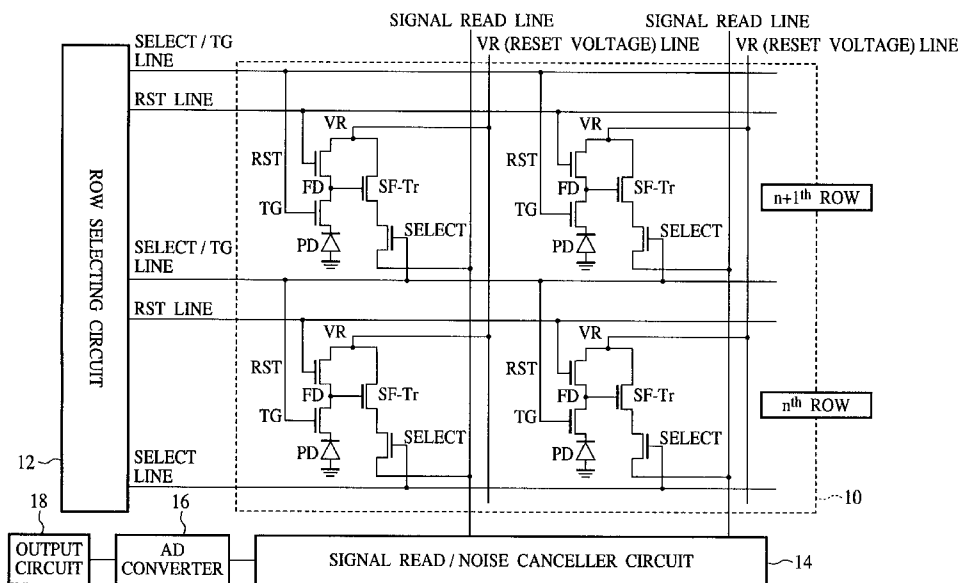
SIGNAL READ LINE
SIGNAL READ LINE
VR (RESET VOLTAGE) LINE
VR (RESET VOLTAGE) LINE
SELECT / TG LINE
RST LINE
ROW SELECTING CIRCUIT
VR
RST
FD
SF-Tr
TG
PD
SELECT
VR
RST
FD
SF-Tr
TG
PD
SELECT
n+1$^{th}$ ROW
SELECT / TG LINE
RST LINE
VR
RST
FD
SF-Tr
TG
PD
SELECT
VR
RST
FD
SF-Tr
TG
PD
SELECT
n$^{th}$ ROW
12
SELECT LINE
10
18
16
OUTPUT CIRCUIT
AD CONVERTER
SIGNAL READ / NOISE CANCELLER CIRCUIT
14